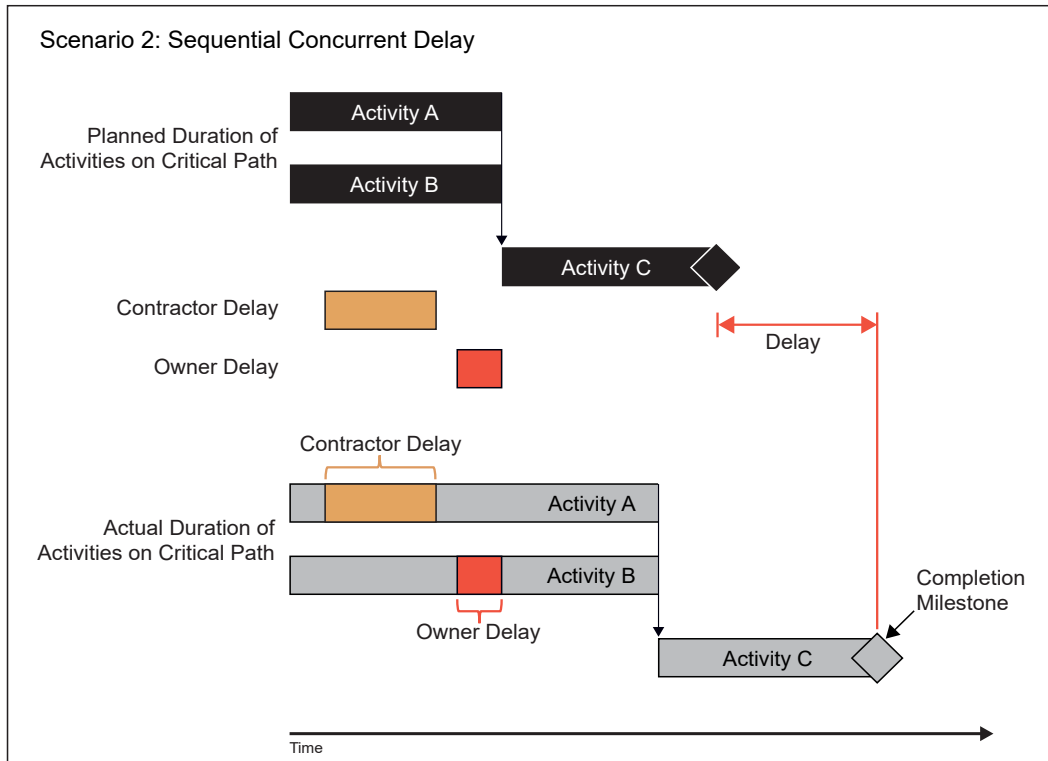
Scenario 2: Sequential Concurrent Delay

Planned Duration of Activities on Critical Path

Activity A

Activity B

Activity C

Contractor Delay

Owner Delay

Delay

Contractor Delay

Activity A

Actual Duration of Activities on Critical Path

Activity B

Owner Delay

Completion Milestone

Activity C

Time